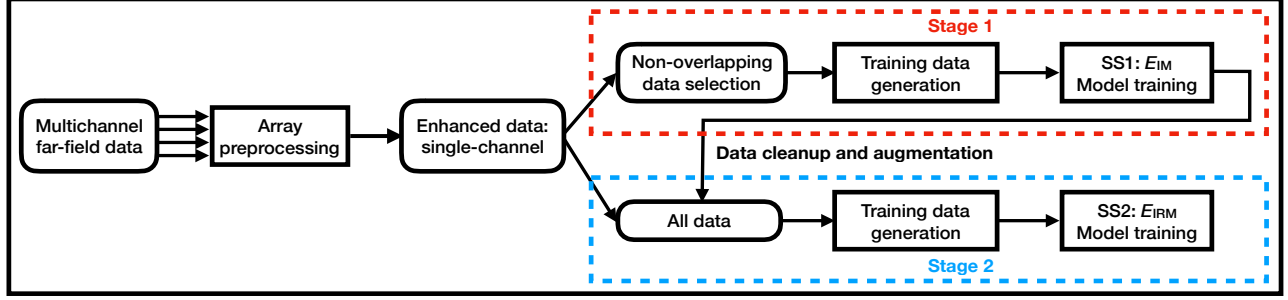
Stage 1

Non-overlapping data selection

Training data generation

SS1: $E_{IM}$ Model training

Multichannel far-field data

Array preprocessing

Enhanced data: single-channel

Data cleanup and augmentation

All data

Training data generation

SS2: $E_{IRM}$ Model training

Stage 2